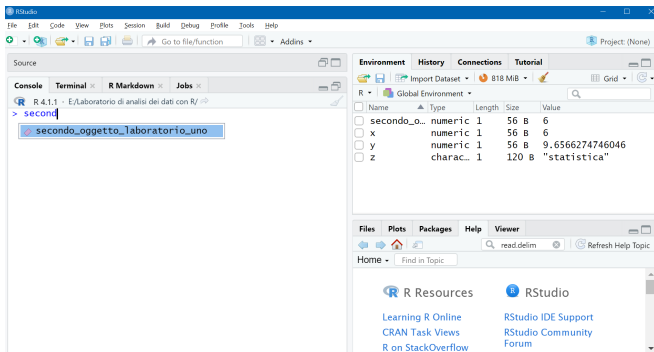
RStudio

File Edit Code View Plots Session Build Debug Profile Tools Help

Go to file/function | Addins

Project: (None)

Source

Console | Terminal × | R Markdown × | Jobs ×

R 4.1.1 · E:/Laboratorio di analisi dei dati con R/

> second

secondo_oggetto_laboratorio_uno

Environment | History | Connections | Tutorial

Import Dataset | 818 MiB | Grid

R | Global Environment

| Name | Type | Length | Size | Value |
|---|---|---|---|---|
| secondo_o... | numeric | 1 | 56 B | 6 |
| x | numeric | 1 | 56 B | 6 |
| y | numeric | 1 | 56 B | 9.6566274746046 |
| z | charac... | 1 | 120 B | "statistica" |

Files | Plots | Packages | Help | Viewer

read.delim | Refresh Help Topic

Home | Find in Topic

R Resources

Learning R Online

CRAN Task Views

R on StackOverflow

RStudio

RStudio IDE Support

RStudio Community Forum